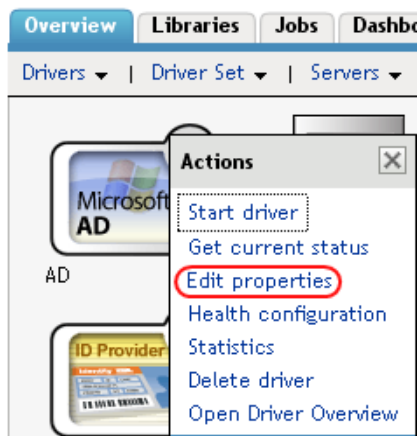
Overview Libraries Jobs Dashbo

Drivers | Driver Set | Servers

Microsoft AD

AD

ID Provider

Actions

Start driver
Get current status
Edit properties
Health configuration
Statistics
Delete driver
Open Driver Overview